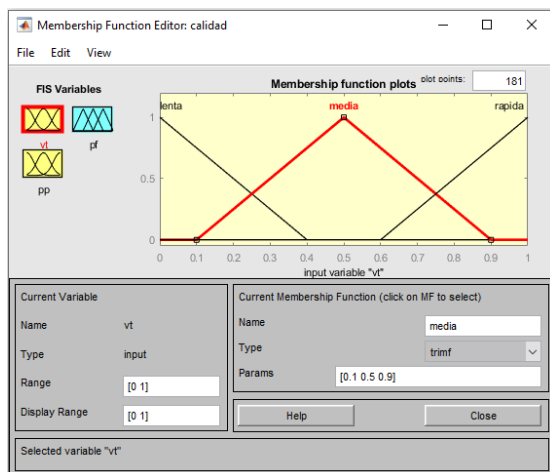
Membership Function Editor: calidad

File Edit View

FIS Variables

vt

pf

pp

Membership function plots

plot points: 181

lenta

media

rapida

1

0.5

0

0 0.1 0.2 0.3 0.4 0.5 0.6 0.7 0.8 0.9 1

input variable "vt"

Current Variable

Name vt

Type input

Range [0 1]

Display Range [0 1]

Current Membership Function (click on MF to select)

Name media

Type trimf

Params [0.1 0.5 0.9]

Help

Close

Selected variable "vt"